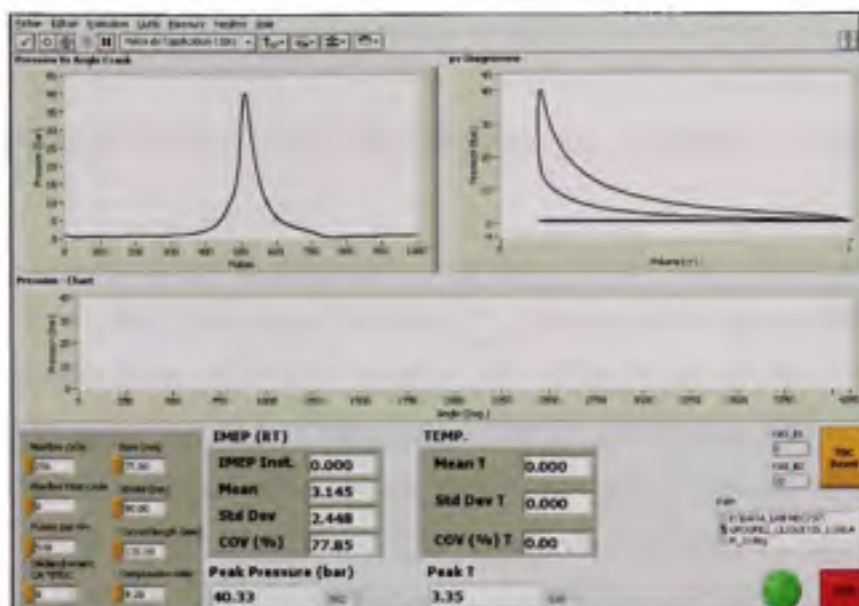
Pressure Vs Angle Crank

pv Diagramme

Pressure Chart

Angle (Deg.)

IMEP (RT)

| IMEP Inst. | 0.000 |
|---|---|
| Mean | 3.145 |
| Std Dev | 2.448 |
| COV (%) | 77.85 |

Peak Pressure (bar)

40.33

TEMP.

| Mean T | 0.000 |
|---|---|
| Std Dev T | 0.000 |
| COV (%) T | 0.00 |

Peak T

3.35

TDC Reset

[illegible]